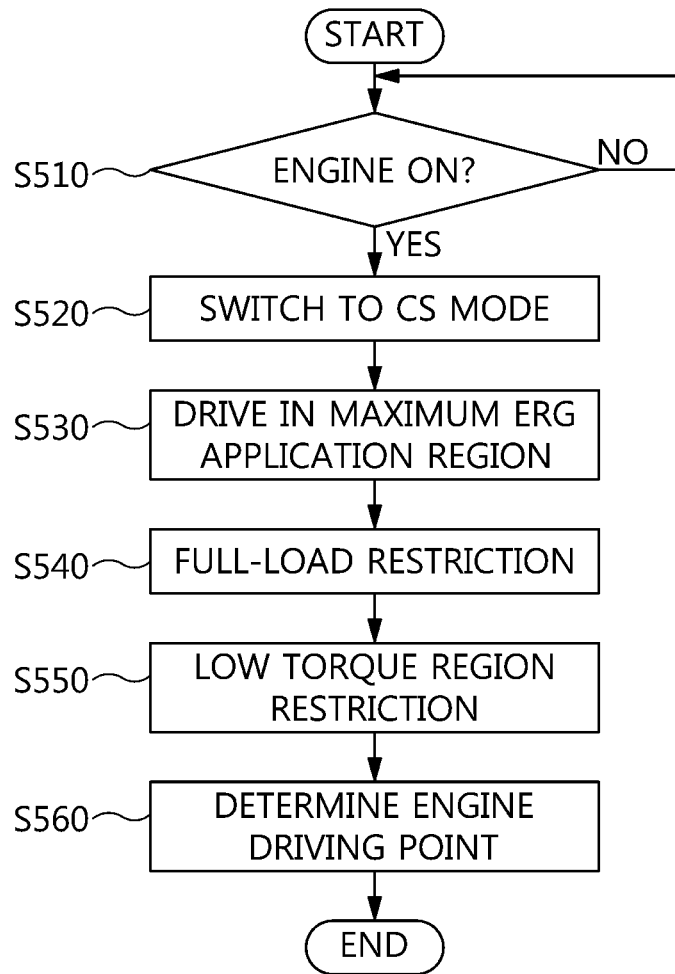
START

S510

ENGINE ON?

NO

YES

S520

SWITCH TO CS MODE

S530

DRIVE IN MAXIMUM ERG APPLICATION REGION

S540

FULL-LOAD RESTRICTION

S550

LOW TORQUE REGION RESTRICTION

S560

DETERMINE ENGINE DRIVING POINT

END